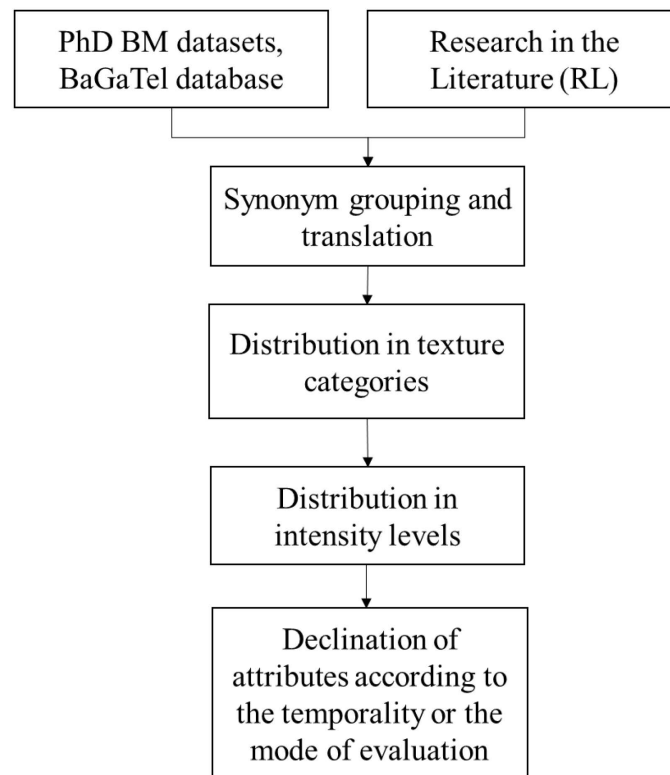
PhD BM datasets, BaGaTel database

Research in the Literature (RL)

Synonym grouping and translation

Distribution in texture categories

Distribution in intensity levels

Declination of attributes according to the temporality or the mode of evaluation